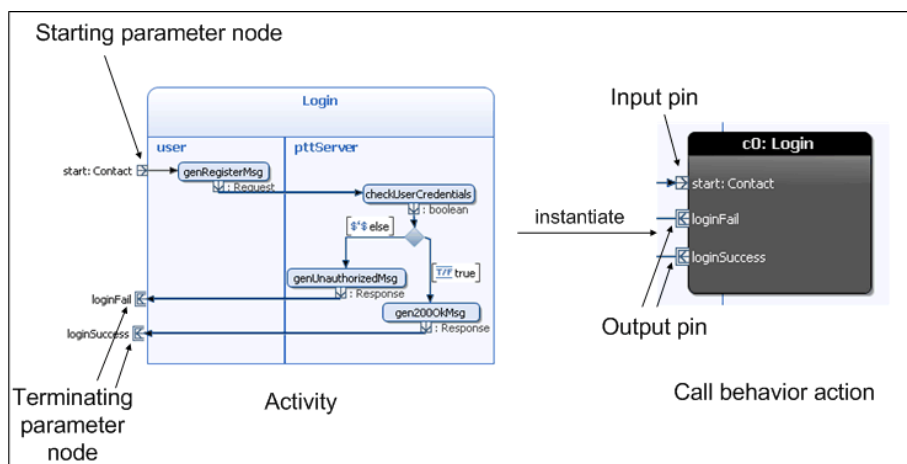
Starting parameter node

Login

user

pttServer

start: Contact

genRegisterMsg

: Request

checkUserCredentials

: boolean

$'$ else

T/F true

genUnauthorizedMsg

: Response

gen200OkMsg

: Response

loginFail

loginSuccess

Terminating parameter node

Activity

instantiate

Input pin

c0: Login

start: Contact

loginFail

loginSuccess

Output pin

Call behavior action